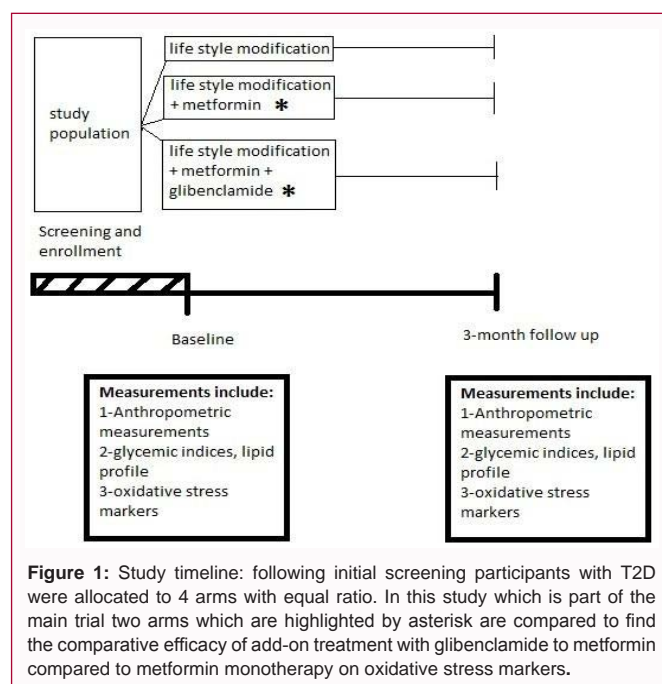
study population

life style modification

life style modification + metformin *

life style modification + metformin + glibenclamide *

Screening and enrollment

Baseline

3-month follow up

**Measurements include:**
1-Anthropometric measurements
2-glycemic indices, lipid profile
3-oxidative stress markers

**Measurements include:**
1-Anthropometric measurements
2-glycemic indices, lipid profile
3-oxidative stress markers

**Figure 1:** Study timeline: following initial screening participants with T2D were allocated to 4 arms with equal ratio. In this study which is part of the main trial two arms which are highlighted by asterisk are compared to find the comparative efficacy of add-on treatment with glibenclamide to metformin compared to metformin monotherapy on oxidative stress markers.